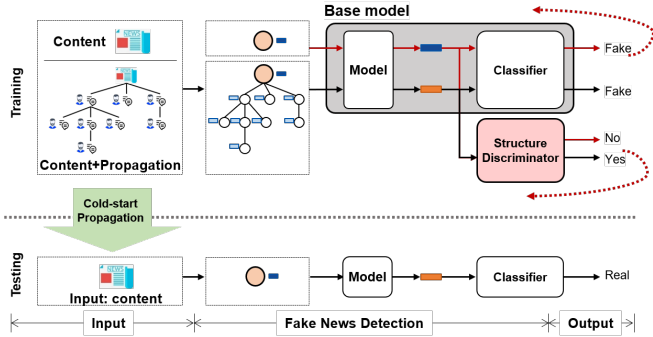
Training

Content

Content+Propagation

Base model

Model

Classifier

Fake

Fake

Structure Discriminator

No

Yes

Cold-start Propagation

Testing

Input: content

Model

Classifier

Real

Input

Fake News Detection

Output